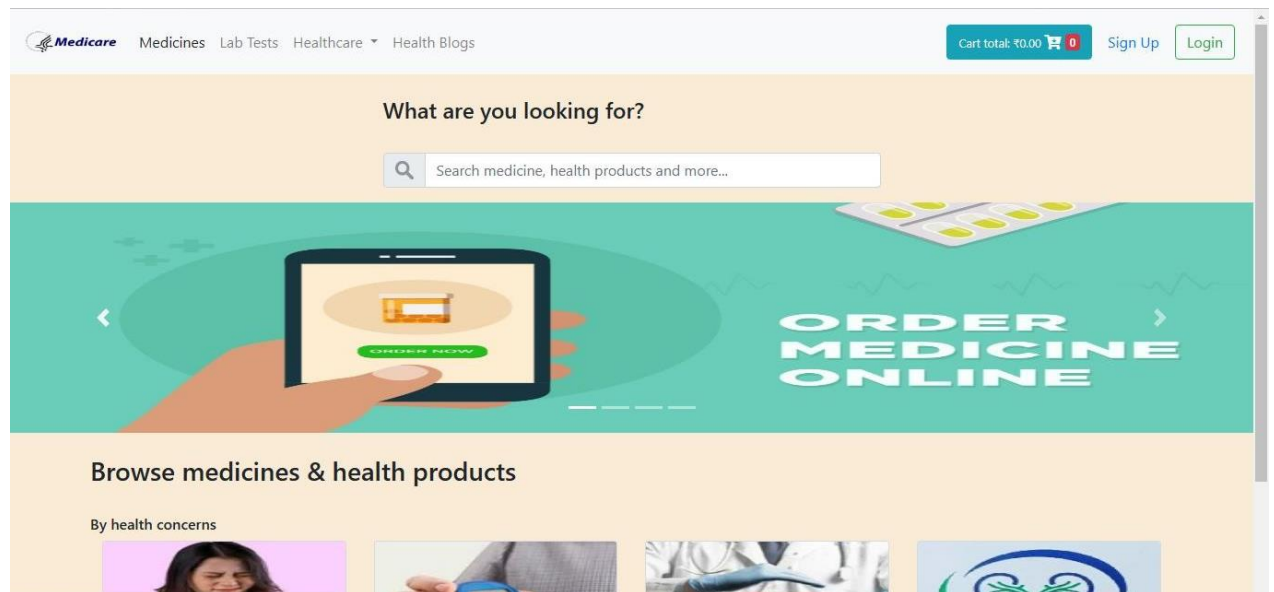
Medicare Medicines Lab Tests Healthcare ▾ Health Blogs

Cart total: ₹0.00 0 Sign Up Login

What are you looking for?

Search medicine, health products and more...

ORDER NOW

ORDER MEDICINE ONLINE

Browse medicines & health products

By health concerns